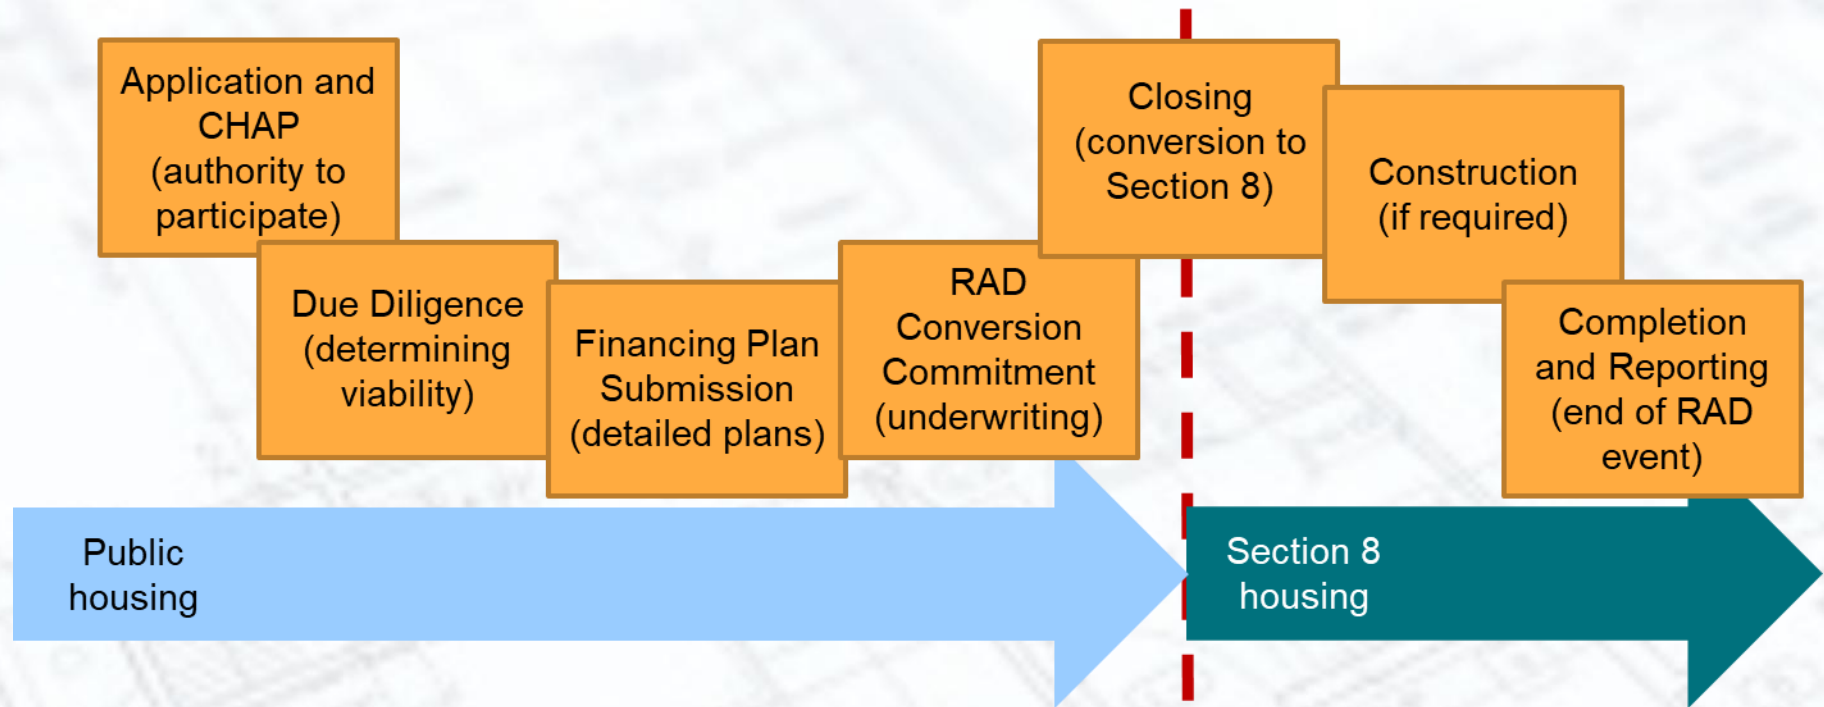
Application and CHAP (authority to participate)

Due Diligence (determining viability)

Financing Plan Submission (detailed plans)

RAD Conversion Commitment (underwriting)

Closing (conversion to Section 8)

Construction (if required)

Completion and Reporting (end of RAD event)

Public housing

Section 8 housing